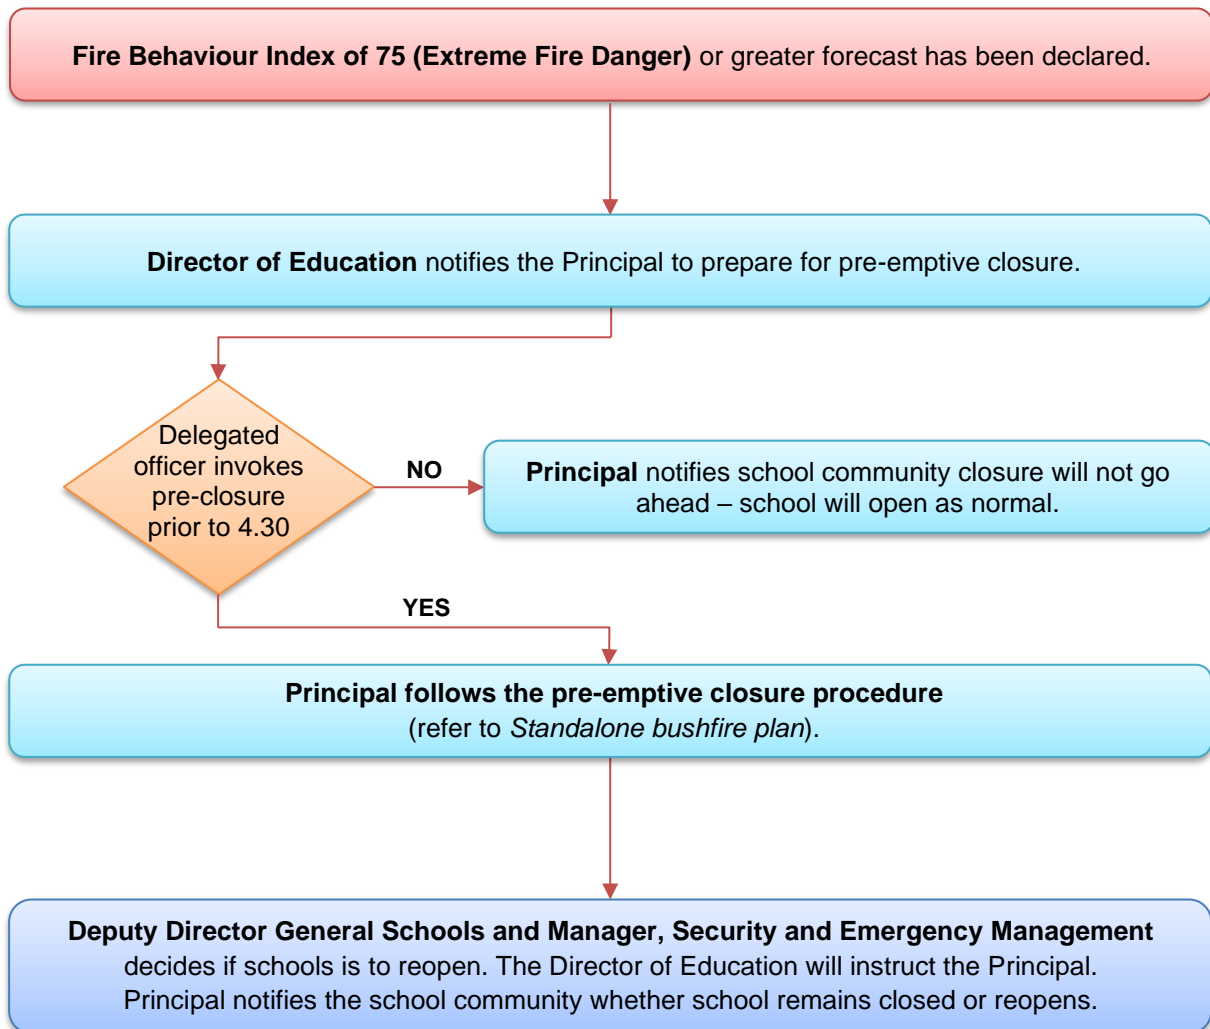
Fire Behaviour Index of 75 (Extreme Fire Danger) or greater forecast has been declared.

Director of Education notifies the Principal to prepare for pre-emptive closure.

Delegated officer invokes pre-closure prior to 4.30

NO

Principal notifies school community closure will not go ahead – school will open as normal.

YES

Principal follows the pre-emptive closure procedure (refer to Standalone bushfire plan).

Deputy Director General Schools and Manager, Security and Emergency Management decides if schools is to reopen. The Director of Education will instruct the Principal. Principal notifies the school community whether school remains closed or reopens.